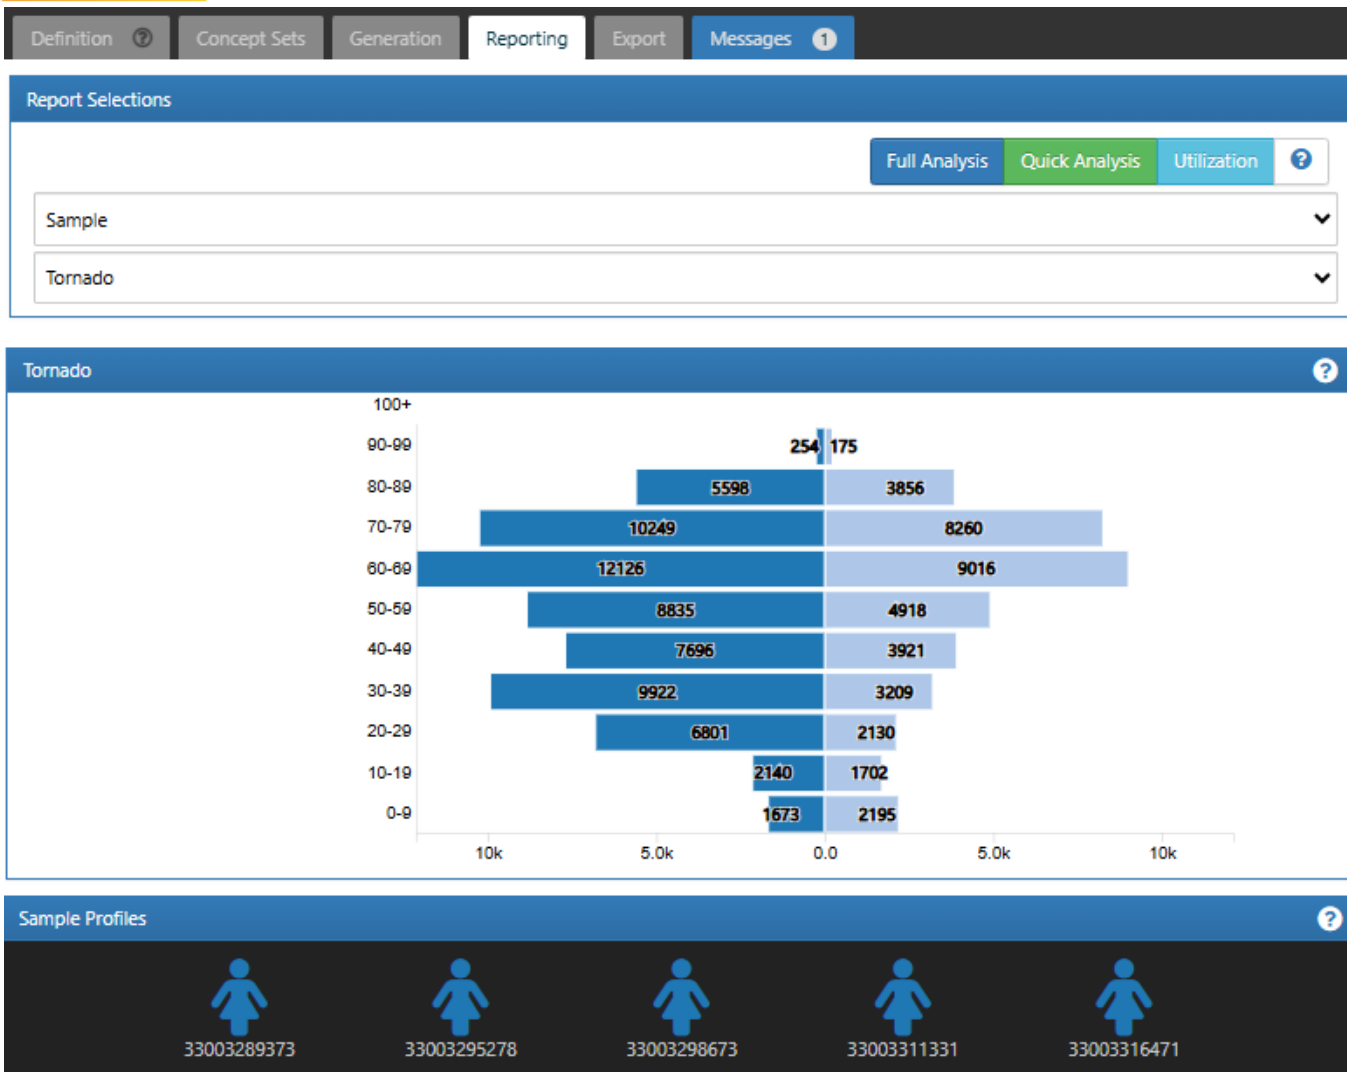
Definition ? Concept Sets Generation Reporting Export Messages 1

Report Selections

Full Analysis Quick Analysis Utilization ?

Sample

Tornado

Tornado ?

100+
90-99 254 175
80-89 5598 3856
70-79 10249 8260
60-69 12126 9016
50-59 8835 4918
40-49 7696 3921
30-39 9922 3209
20-29 6801 2130
10-19 2140 1702
0-9 1673 2195

10k 5.0k 0.0 5.0k 10k

Sample Profiles ?

33003289373 33003295278 33003298673 33003311331 33003316471